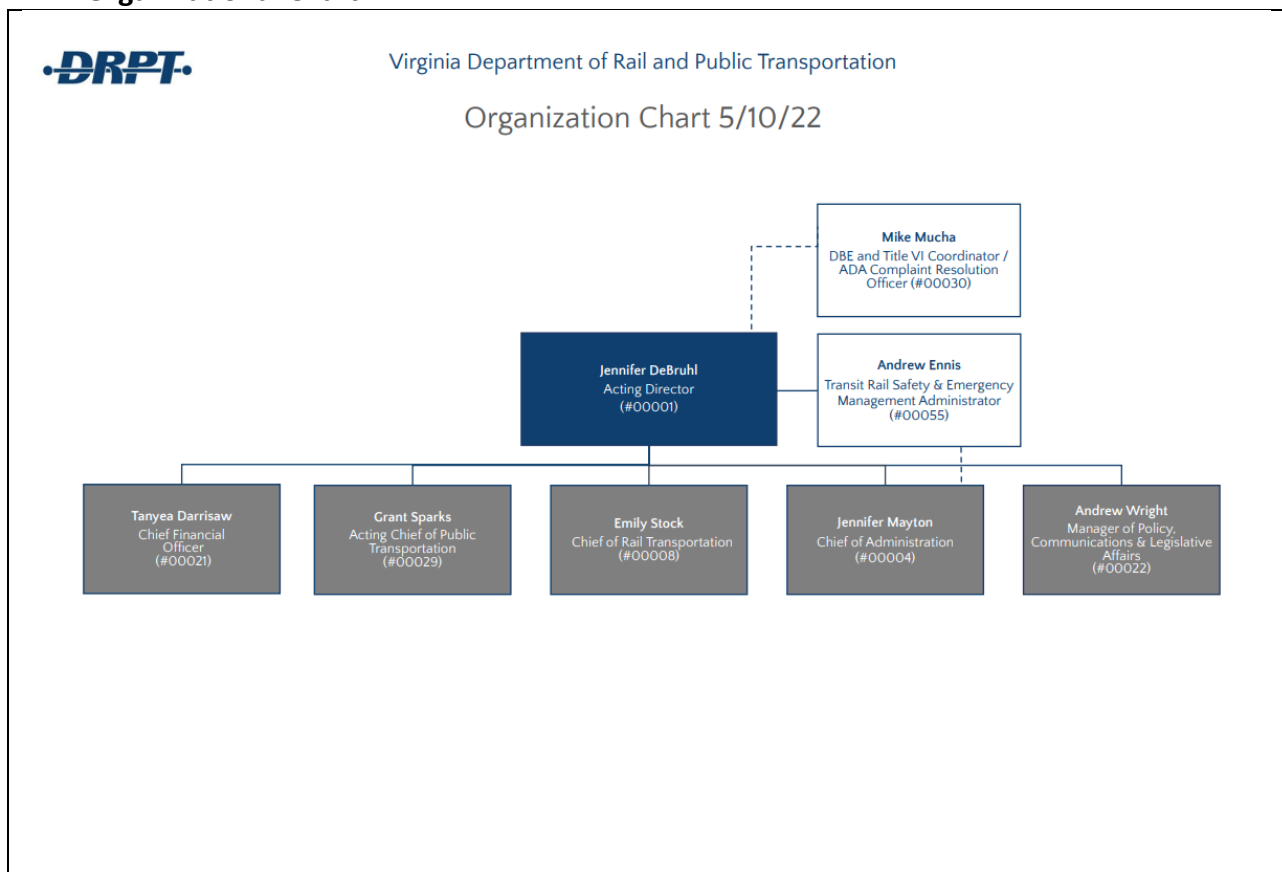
DRPT

Virginia Department of Rail and Public Transportation

Organization Chart 5/10/22

Mike Mucha
DBE and Title VI Coordinator / ADA Complaint Resolution Officer (#00030)

Jennifer DeBruhl
Acting Director
(#00001)

Andrew Ennis
Transit Rail Safety & Emergency Management Administrator
(#00055)

Tanyea Darrisaw
Chief Financial Officer
(#00021)

Grant Sparks
Acting Chief of Public Transportation
(#00029)

Emily Stock
Chief of Rail Transportation
(#00008)

Jennifer Mayton
Chief of Administration
(#00004)

Andrew Wright
Manager of Policy, Communications & Legislative Affairs
(#00022)